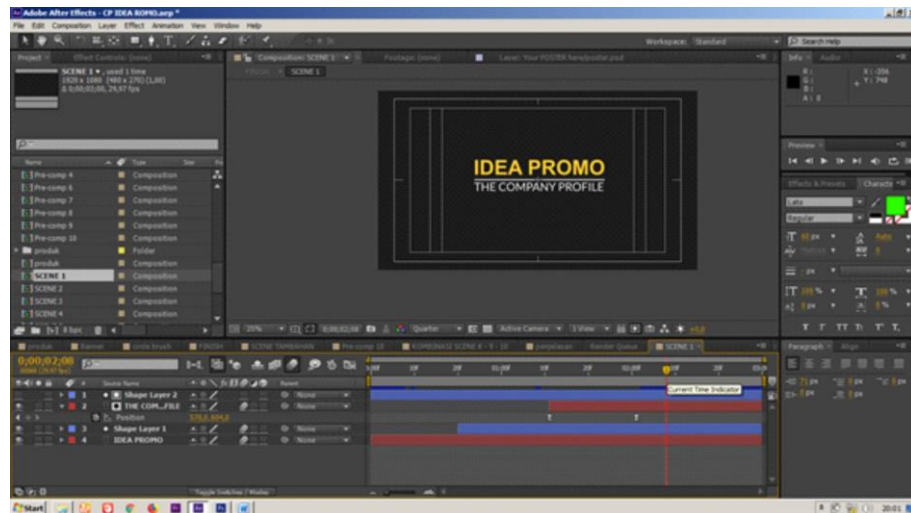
Adobe After Effects - CP IDEA ROMO.aep *

File Edit Composition Layer Effect Animation View Window Help

Workspace: Standard

Search Help

Project

Effect Controls: (none)

SCENE 1 ▾ , used 1 time
1920 x 1080 (480 x 270) (1,00)
Δ 0;00;03;00, 29,97 fps

Composition: SCENE 1

Footage: (none)

Layer: Your POSTER here/poster.psd

SCENE 1

Info

Audio

Name

Type

Pre-comp 4 Composition
Pre-comp 6 Composition
Pre-comp 7 Composition
Pre-comp 8 Composition
Pre-comp 9 Composition
Pre-comp 10 Composition
produk Folder
produk Composition
SCENE 1 Composition
SCENE 2 Composition
SCENE 3 Composition
SCENE 4 Composition

IDEA PROMO
THE COMPANY PROFILE

Preview

Effects & Presets

Character

Lato

Regular

25%

0;00;02;08

Quarter

Active Camera

1 View

+0,0

8 bpc

produk

Banner

circle brush

FINISH

SCENE TAMBAHAN

Pre-comp 10

KOMBINASI SCENE 6 - 9 - 10

penjelasan

Render Queue

SCENE 1

0;00;02;08

Source Name

Parent

1 Shape Layer 2 None
2 THE COM...FILE None
Position 576,0,604,0
3 Shape Layer 1 None
4 IDEA PROMO None

Current Time Indicator

Paragraph

Align

Toggle Switches / Modes

Start

20:01